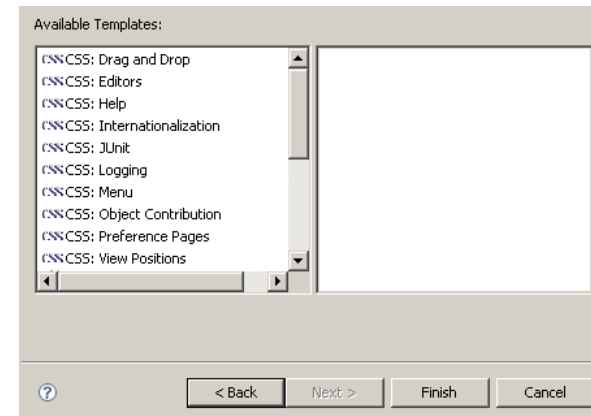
Available Templates:

CSS CSS: Drag and Drop
CSS CSS: Editors
CSS CSS: Help
CSS CSS: Internationalization
CSS CSS: JUnit
CSS CSS: Logging
CSS CSS: Menu
CSS CSS: Object Contribution
CSS CSS: Preference Pages
CSS CSS: View Positions

?

< Back
Next >
Finish
Cancel